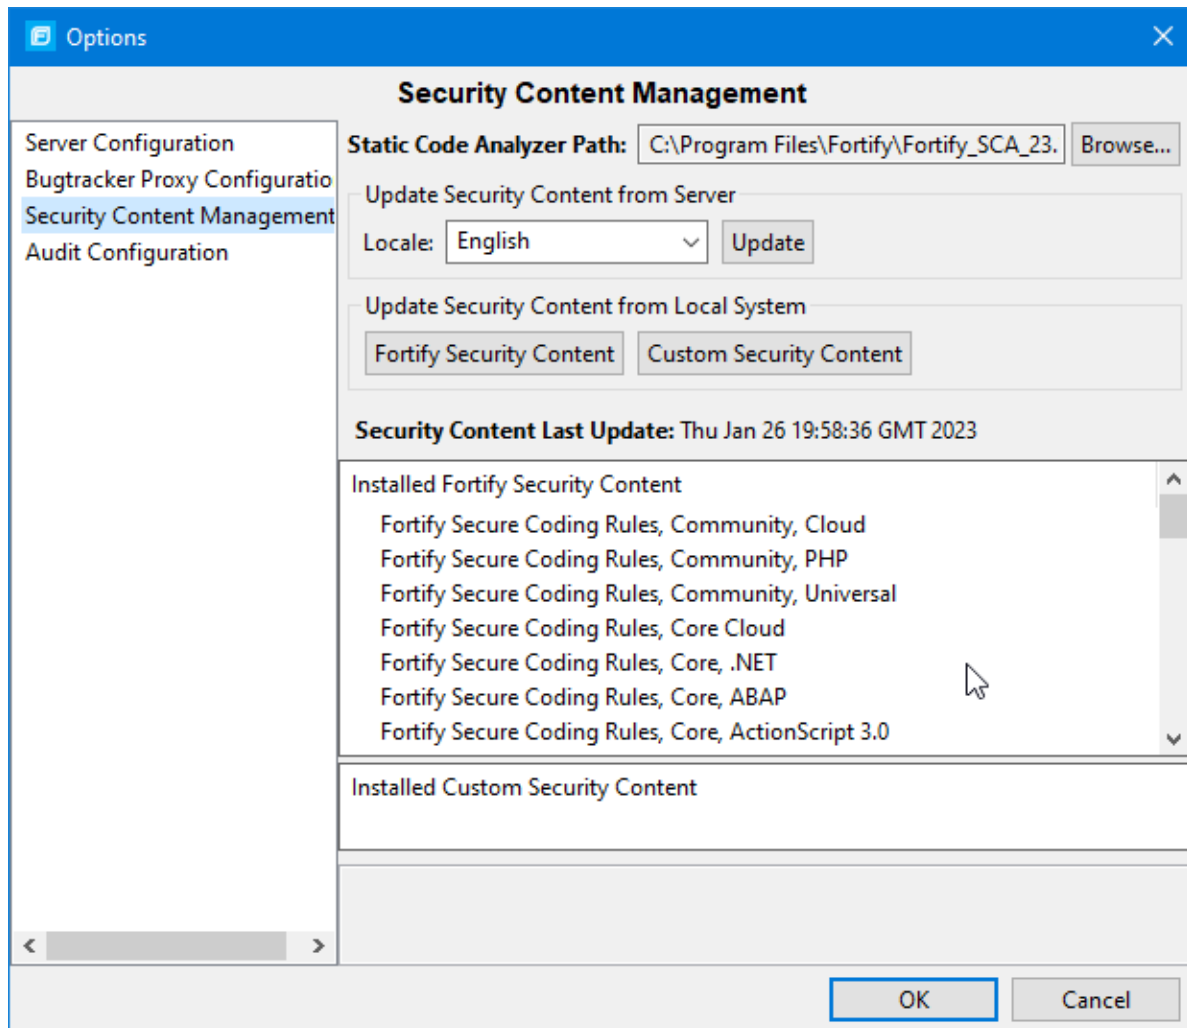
Options

Security Content Management

Server Configuration
Bugtracker Proxy Configuratio
Security Content Management
Audit Configuration

Static Code Analyzer Path: C:\Program Files\Fortify\Fortify_SCA_23. Browse...

Update Security Content from Server
Locale: English Update

Update Security Content from Local System
Fortify Security Content Custom Security Content

Security Content Last Update: Thu Jan 26 19:58:36 GMT 2023

Installed Fortify Security Content
Fortify Secure Coding Rules, Community, Cloud
Fortify Secure Coding Rules, Community, PHP
Fortify Secure Coding Rules, Community, Universal
Fortify Secure Coding Rules, Core Cloud
Fortify Secure Coding Rules, Core, .NET
Fortify Secure Coding Rules, Core, ABAP
Fortify Secure Coding Rules, Core, ActionScript 3.0

Installed Custom Security Content

OK Cancel